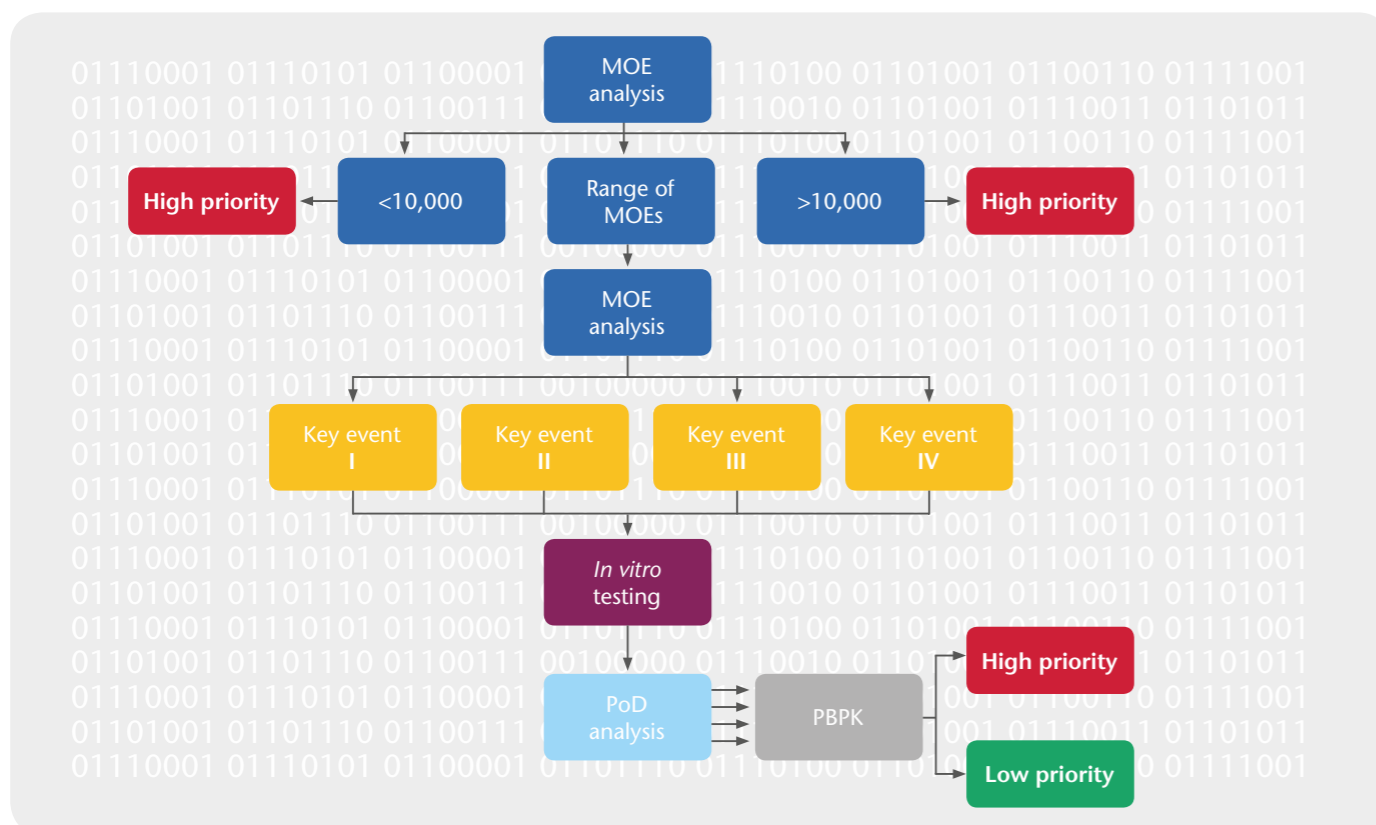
MOE analysis

High priority

<10,000

Range of MOEs

>10,000

High priority

MOE analysis

Key event I

Key event II

Key event III

Key event IV

*In vitro* testing

PoD analysis

PBPK

High priority

Low priority